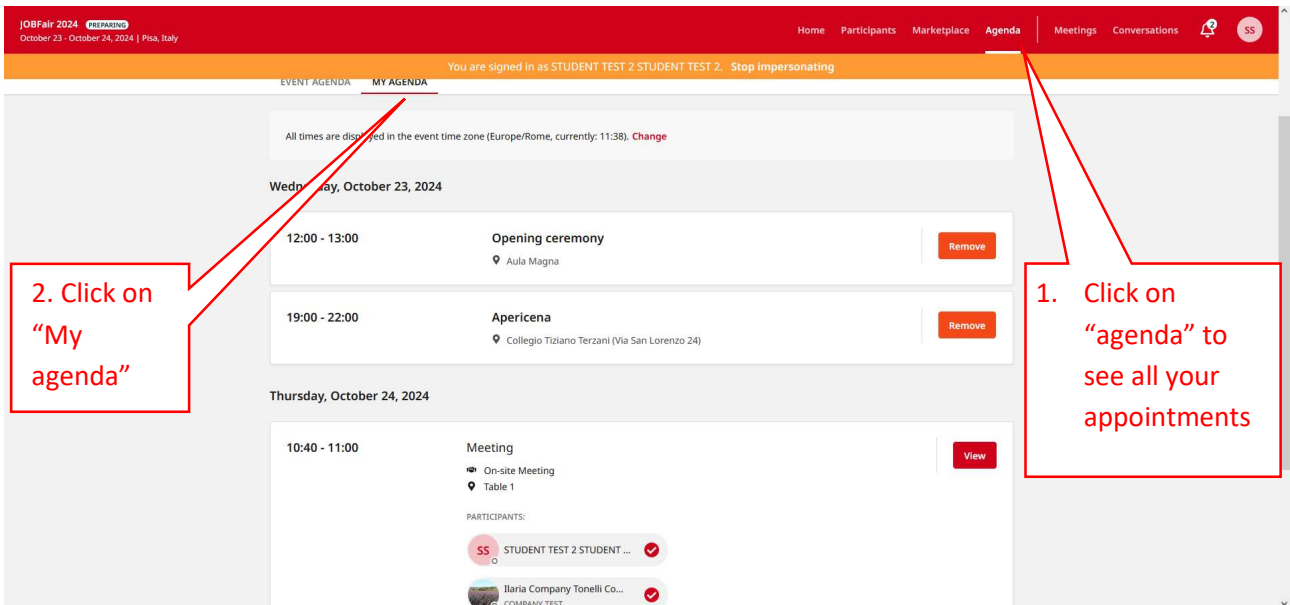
JOBFair 2024 PREPARING
October 23 - October 24, 2024 | Pisa, Italy

Home Participants Marketplace Agenda Meetings Conversations 2 SS

You are signed in as STUDENT TEST 2 STUDENT TEST 2. Stop impersonating

EVENT AGENDA MY AGENDA

All times are displ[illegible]yed in the event time zone (Europe/Rome, currently: 11:38). Change

Wedn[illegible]day, October 23, 2024

12:00 - 13:00 Opening ceremony
Aula Magna
Remove

19:00 - 22:00 Apericena
Collegio Tiziano Terzani (Via San Lorenzo 24)
Remove

Thursday, October 24, 2024

10:40 - 11:00 Meeting
On-site Meeting
Table 1
PARTICIPANTS:
SS STUDENT TEST 2 STUDENT ...
Ilaria Company Tonelli Co...
COMPANY TEST
View

2. Click on "My agenda"

1. Click on "agenda" to see all your appointments